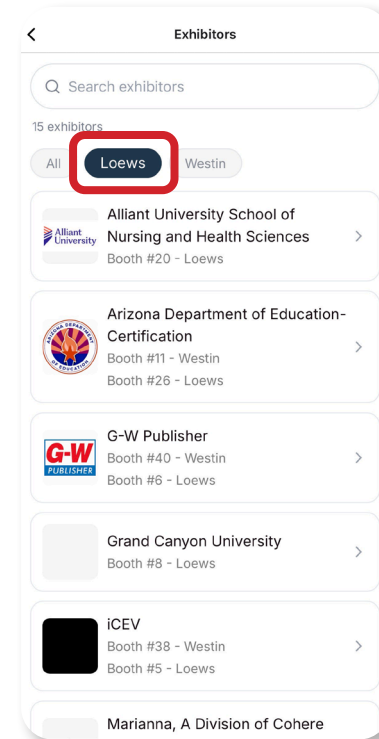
Exhibitors

Search exhibitors

15 exhibitors

All Loews Westin

Alliant University
Alliant University School of Nursing and Health Sciences
Booth #20 - Loews

ARIZONA DEPARTMENT OF EDUCATION
Arizona Department of Education-Certification
Booth #11 - Westin
Booth #26 - Loews

G-W PUBLISHER
G-W Publisher
Booth #40 - Westin
Booth #6 - Loews

Grand Canyon University
Booth #8 - Loews

iCEV
Booth #38 - Westin
Booth #5 - Loews

Marianna, A Division of Cohere